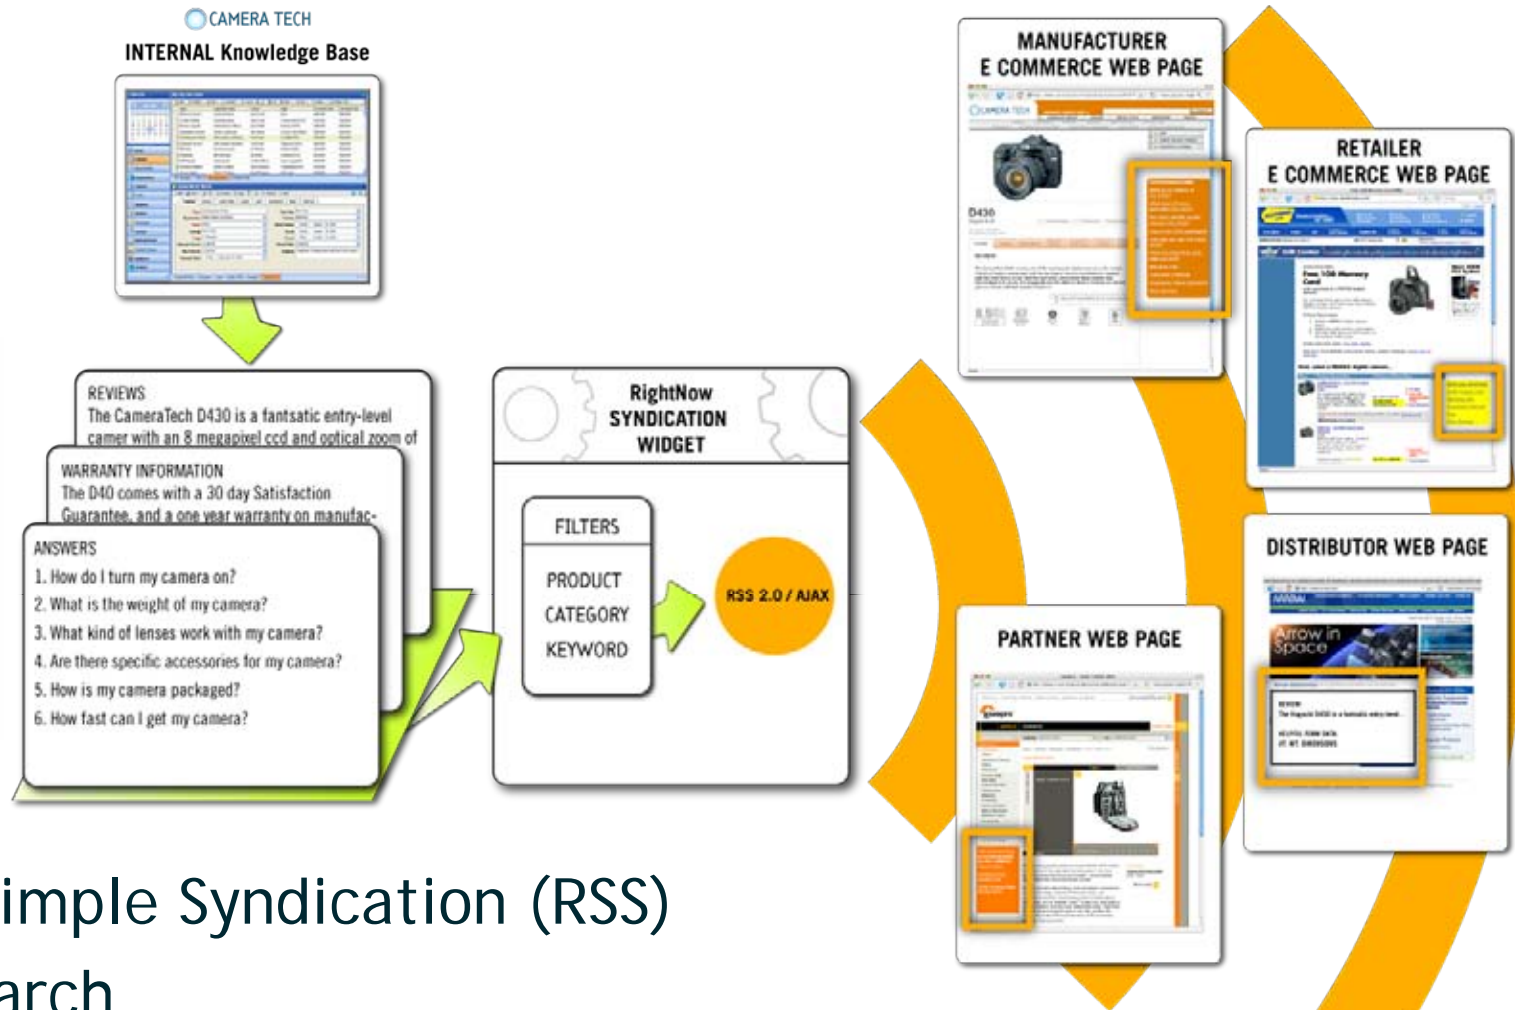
CAMERA TECH
INTERNAL Knowledge Base

REVIEWS
The CameraTech D430 is a fantsatic entry-level camer with an 8 megapixel ccd and optical zoom of

WARRANTY INFORMATION
The D40 comes with a 30 day Satisfaction Guarantee, and a one year warranty on manufac-

ANSWERS
1. How do I turn my camera on?
2. What is the weight of my camera?
3. What kind of lenses work with my camera?
4. Are there specific accessories for my camera?
5. How is my camera packaged?
6. How fast can I get my camera?

RightNow SYNDICATION WIDGET

FILTERS
PRODUCT
CATEGORY
KEYWORD

RSS 2.0 / AJAX

MANUFACTURER
E COMMERCE WEB PAGE

RETAILER
E COMMERCE WEB PAGE

DISTRIBUTOR WEB PAGE

PARTNER WEB PAGE

imple Syndication (RSS)
arch